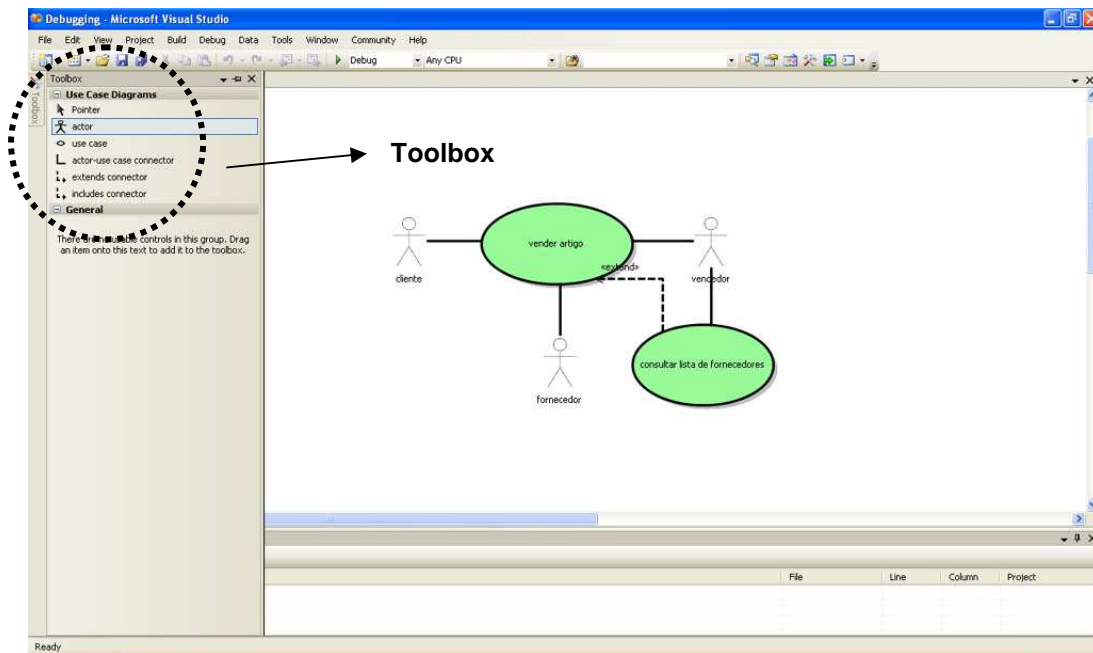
Debugging - Microsoft Visual Studio

File Edit View Project Build Debug Data Tools Window Community Help

Debug Any CPU

Toolbox

Toolbox

Use Case Diagrams
Pointer
actor
use case
actor-use case connector
extends connector
includes connector
General

There are no usable controls in this group. Drag an item onto this text to add it to the toolbox.

Toolbox

vender artigo
cliente
«extend»
vendedor
fornecedor
consultar lista de fornecedores

| File | Line | Column | Project |
|---|---|---|---|

Ready